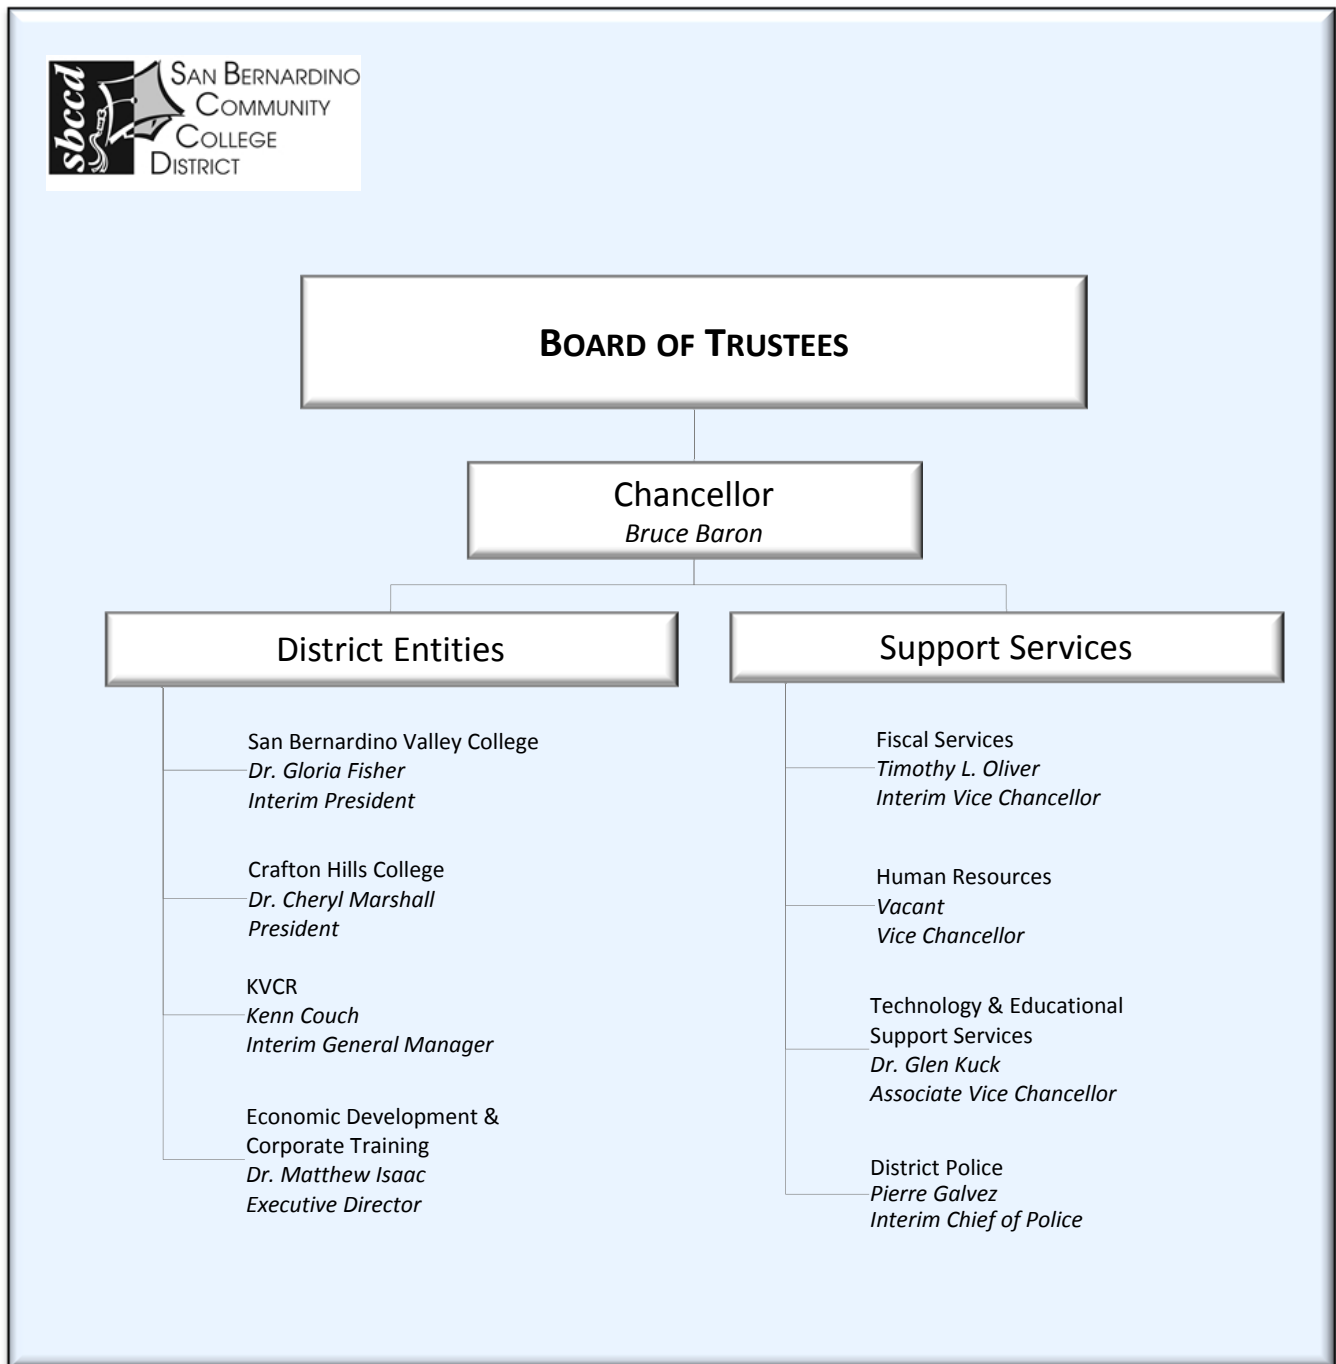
sbccd

SAN BERNARDINO COMMUNITY COLLEGE DISTRICT

BOARD OF TRUSTEES

Chancellor
Bruce Baron

District Entities

San Bernardino Valley College
Dr. Gloria Fisher
Interim President

Crafton Hills College
Dr. Cheryl Marshall
President

KVCR
Kenn Couch
Interim General Manager

Economic Development & Corporate Training
Dr. Matthew Isaac
Executive Director

Support Services

Fiscal Services
Timothy L. Oliver
Interim Vice Chancellor

Human Resources
Vacant
Vice Chancellor

Technology & Educational Support Services
Dr. Glen Kuck
Associate Vice Chancellor

District Police
Pierre Galvez
Interim Chief of Police